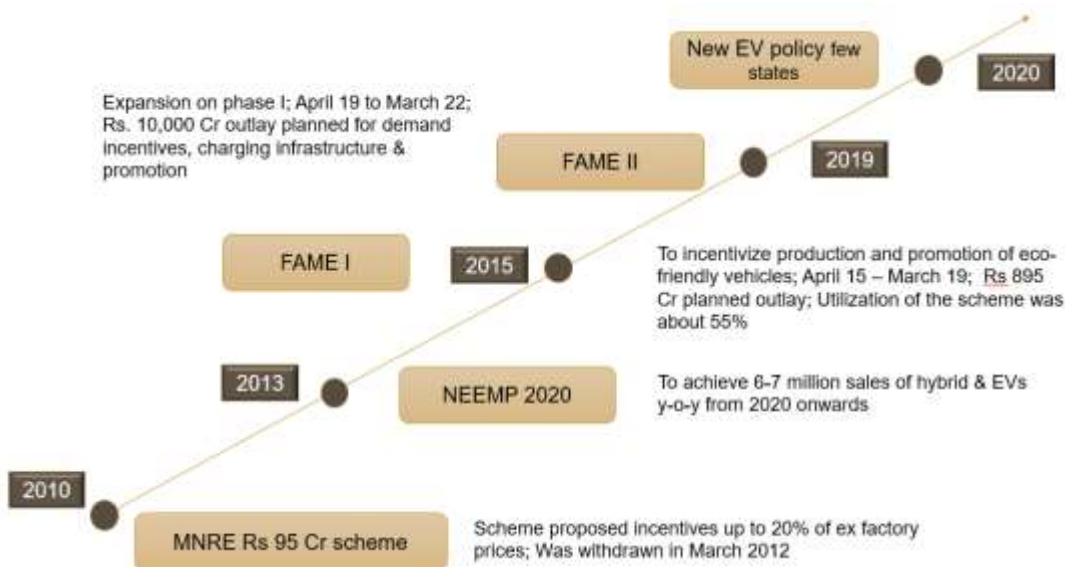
New EV policy few states

2020

Expansion on phase I; April 19 to March 22; Rs. 10,000 Cr outlay planned for demand incentives, charging infrastructure & promotion

FAME II

2019

FAME I

2015

To incentivize production and promotion of eco-friendly vehicles; April 15 – March 19; Rs 895 Cr planned outlay; Utilization of the scheme was about 55%

2013

NEEMP 2020

To achieve 6-7 million sales of hybrid & EVs y-o-y from 2020 onwards

2010

MNRE Rs 95 Cr scheme

Scheme proposed incentives up to 20% of ex factory prices; Was withdrawn in March 2012